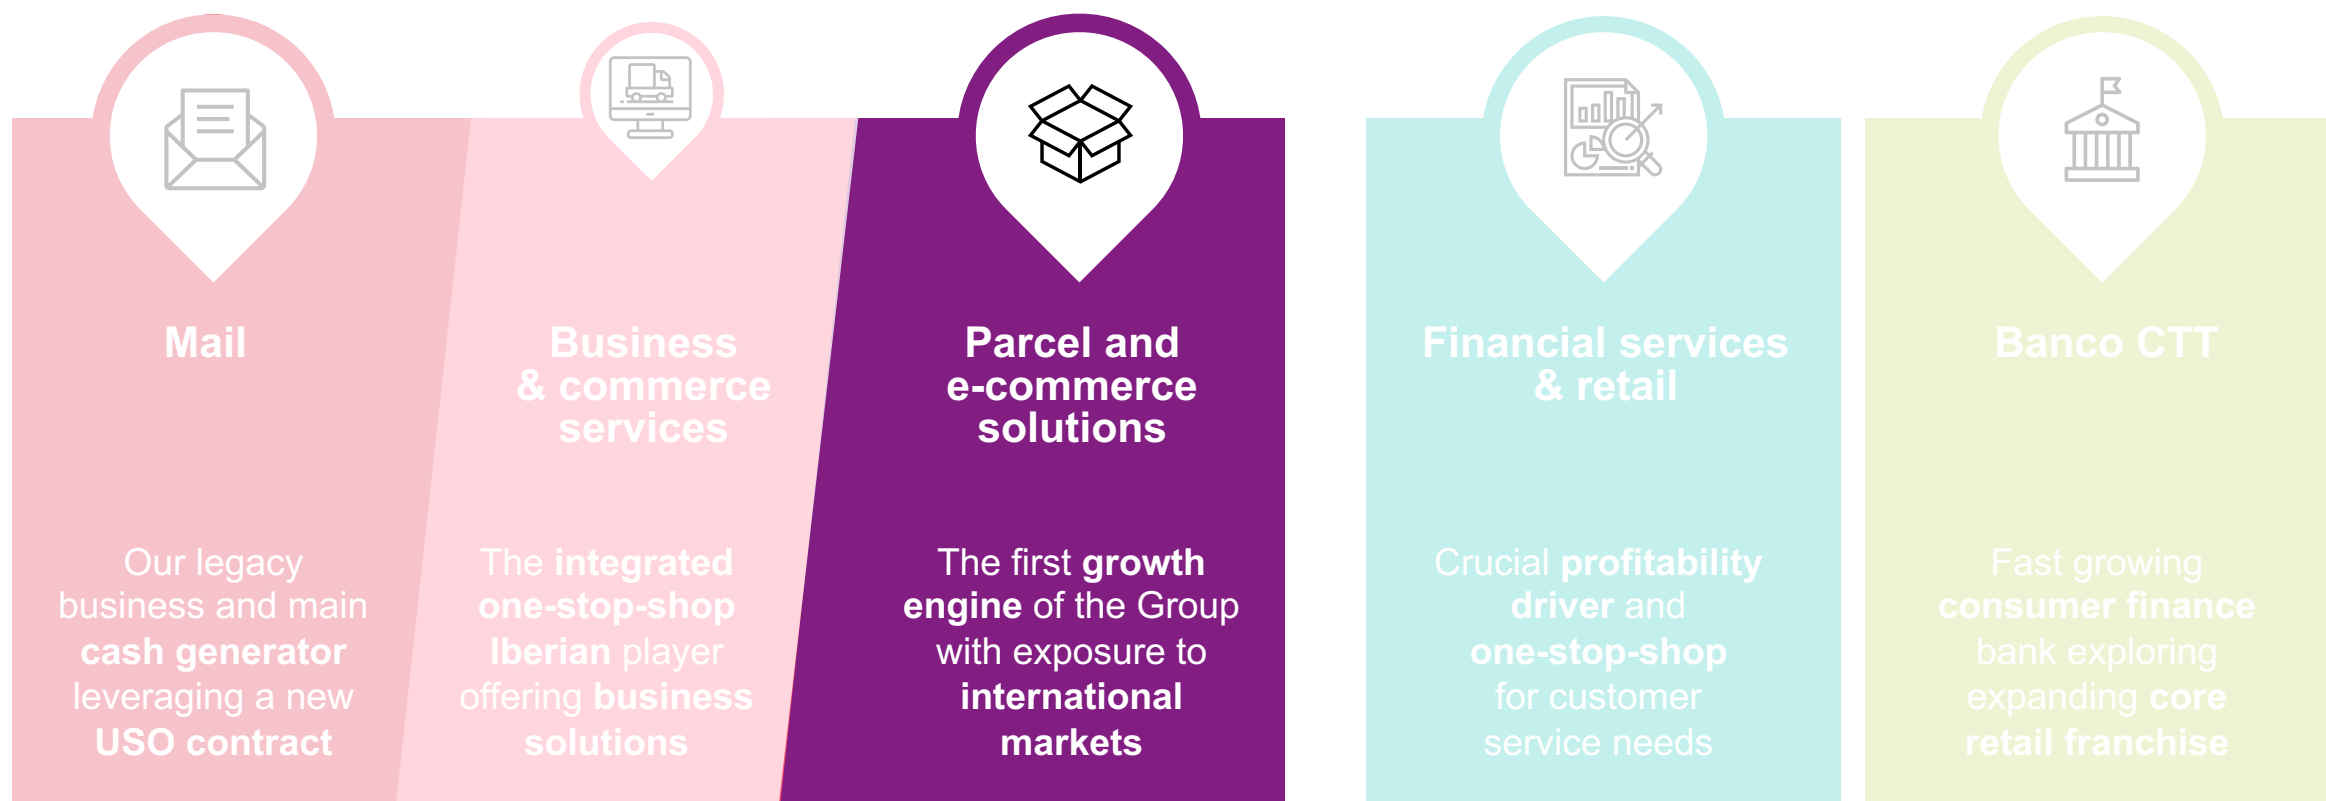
Mail

Our legacy business and main cash generator leveraging a new USO contract

Business & commerce services

The integrated one-stop-shop Iberian player offering business solutions

Parcel and e-commerce solutions

The first growth engine of the Group with exposure to international markets

Financial services & retail

Crucial profitability driver and one-stop-shop for customer service needs

Banco CTT

Fast growing consumer finance bank exploring expanding core retail franchise